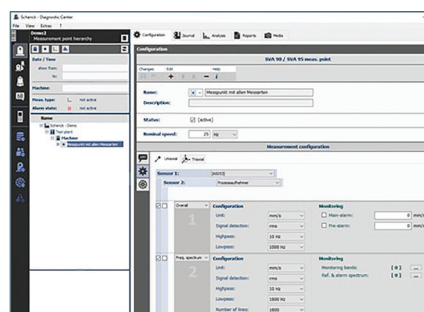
Schenck - Diagnostic Center
File View Extras ?

Demo2
Measurement point hierarchy

Date / time
show from:
to:

Machine:

Meas. type: not active
Alarm state: not active

Schenck - Demo
Test plant
Machine
Messpunkt mit allen Messarten

Configuration
Journal
Analysis
Reports
Media

Configuration

SVA 90 / SVA 95 meas. point

Changes Edit Help

Name: Messpunkt mit allen Messarten
Description:

Status: [active]

Nominal speed: 25 Hz

Measurement configuration

Universal
Tracking

Sensor 1: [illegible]
Sensor 2: Prozessaufnehmer

Overall
1
Configuration
Unit: mm/s
Signal detection: rms
Highpass: 10 Hz
Lowpass: 1000 Hz

Monitoring
Main-alarm: 0 mm/s
Pre-alarm: 0 mm/s

Freq. spectrum
2
Configuration
Unit: mm/s
Signal detection: rms
Highpass: 10 Hz
Lowpass: 1000 Hz
Number of lines: 1600

Monitoring
Monitoring bands: [0] ...
Ref. & alarm spectrum: [0] ...